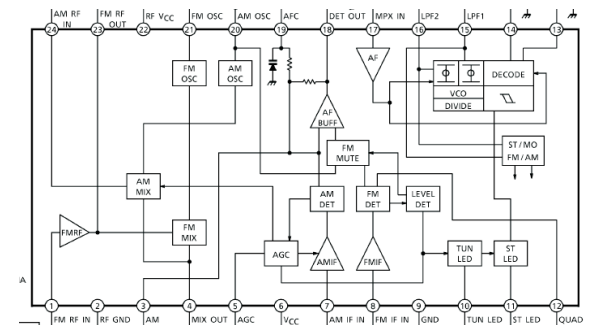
AM RF IN
FM RF OUT
RF $V_{CC}$
FM OSC
AM OSC
AFC
DET OUT
MPX IN
LPF2
LPF1
24
23
22
21
20
19
18
17
16
15
14
13
FM OSC
AM OSC
AF
VCO
DECODE
DIVIDE
AF BUFF
FM MUTE
ST / MO
FM / AM
AM MIX
AM DET
FM DET
LEVEL DET
FMRF
FM MIX
AGC
AMIF
FMIF
TUN LED
ST LED
A
1
2
3
4
5
6
7
8
9
10
11
12
FM RF IN
RF GND
AM
MIX OUT
AGC
$V_{CC}$
AM IF IN
FM IF IN
GND
TUN LED
ST LED
QUAD